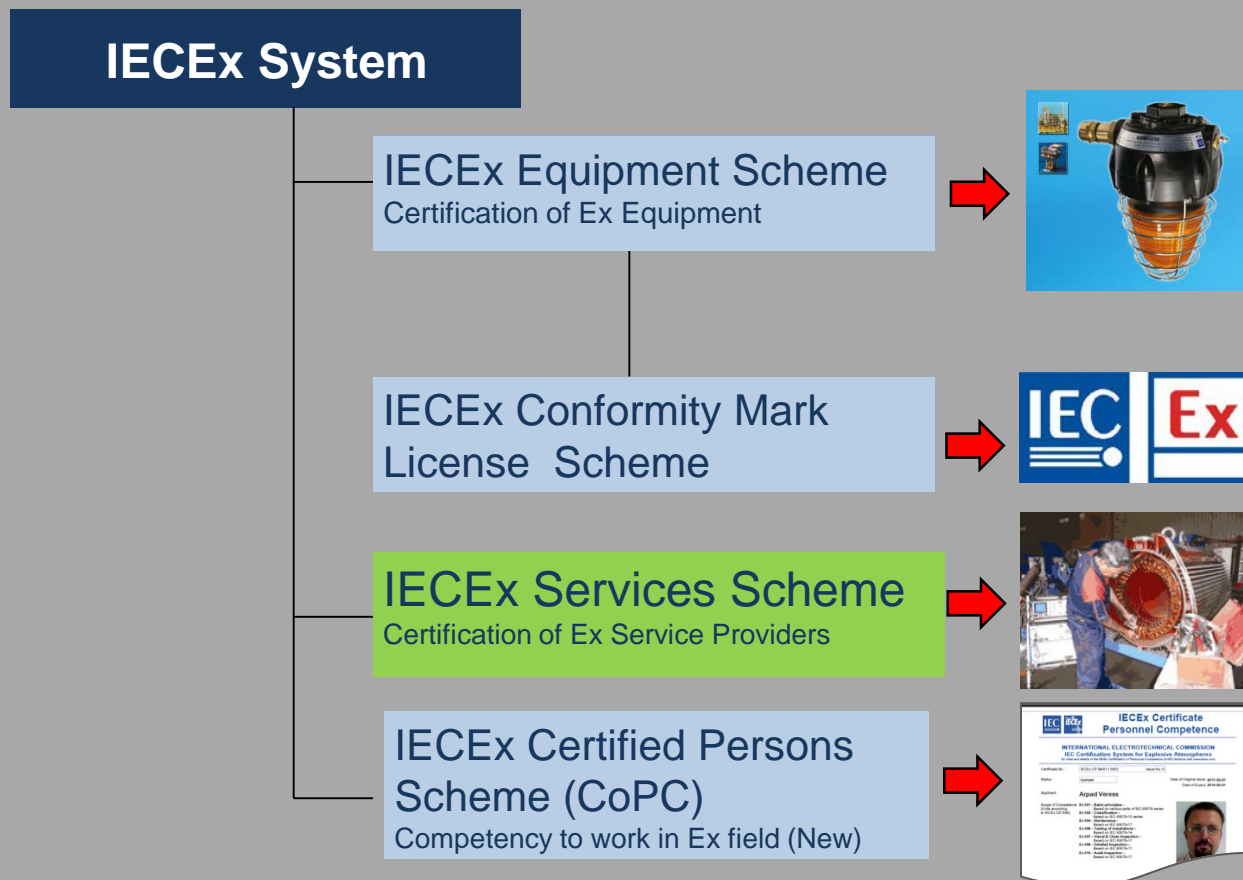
IECEx System

IECEx Equipment Scheme
Certification of Ex Equipment

IECEx Conformity Mark License Scheme

IEC Ex

IECEx Services Scheme
Certification of Ex Service Providers

IECEx Certified Persons Scheme (CoPC)
Competency to work in Ex field (New)

IEC IECEx IECEx Certificate Personnel Competence

INTERNATIONAL ELECTROTECHNICAL COMMISSION
IEC Certification System for Explosive Atmospheres

Arpad Veress

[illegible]